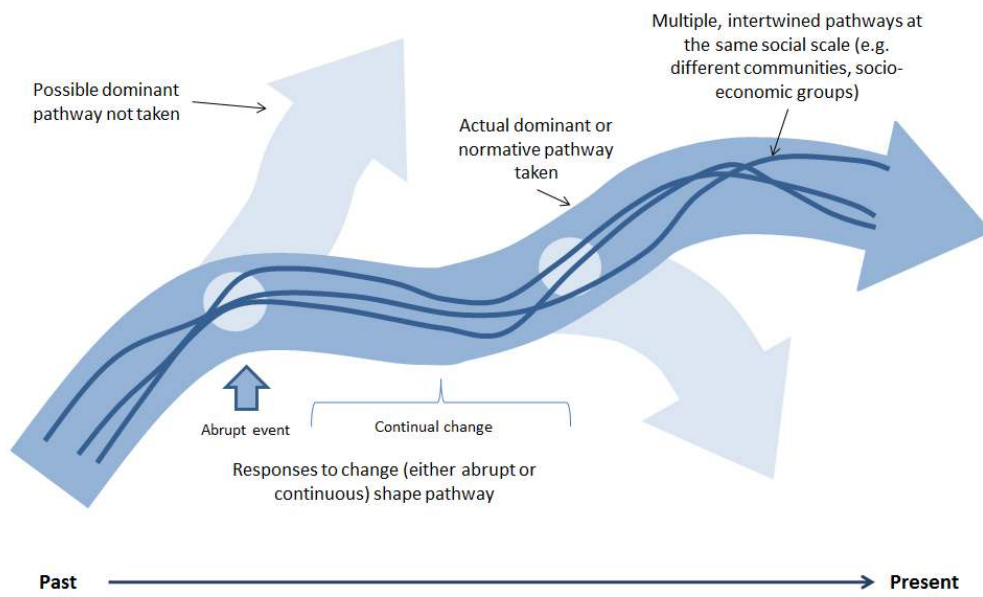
Multiple, intertwined pathways at the same social scale (e.g. different communities, socio-economic groups)

Possible dominant pathway not taken

Actual dominant or normative pathway taken

Abrupt event

Continual change

Responses to change (either abrupt or continuous) shape pathway

Past

Present